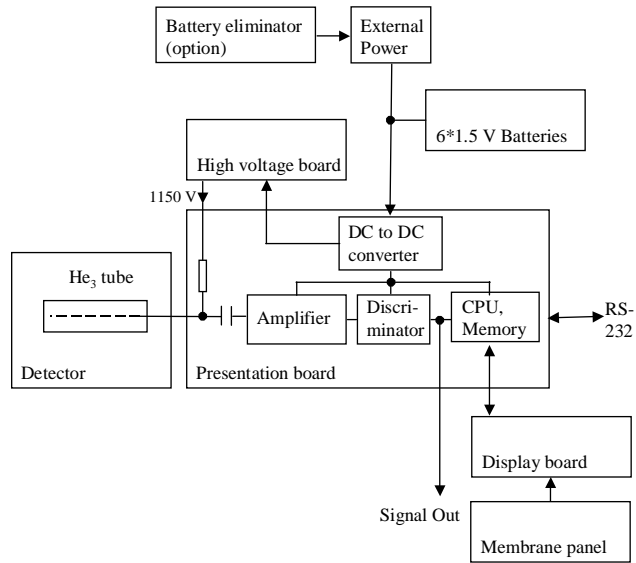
Battery eliminator (option)

External Power

6*1.5 V Batteries

High voltage board

1150 V

DC to DC converter

He$_3$ tube

Amplifier

Discri-minator

CPU, Memory

RS-232

Detector

Presentation board

Display board

Signal Out

Membrane panel